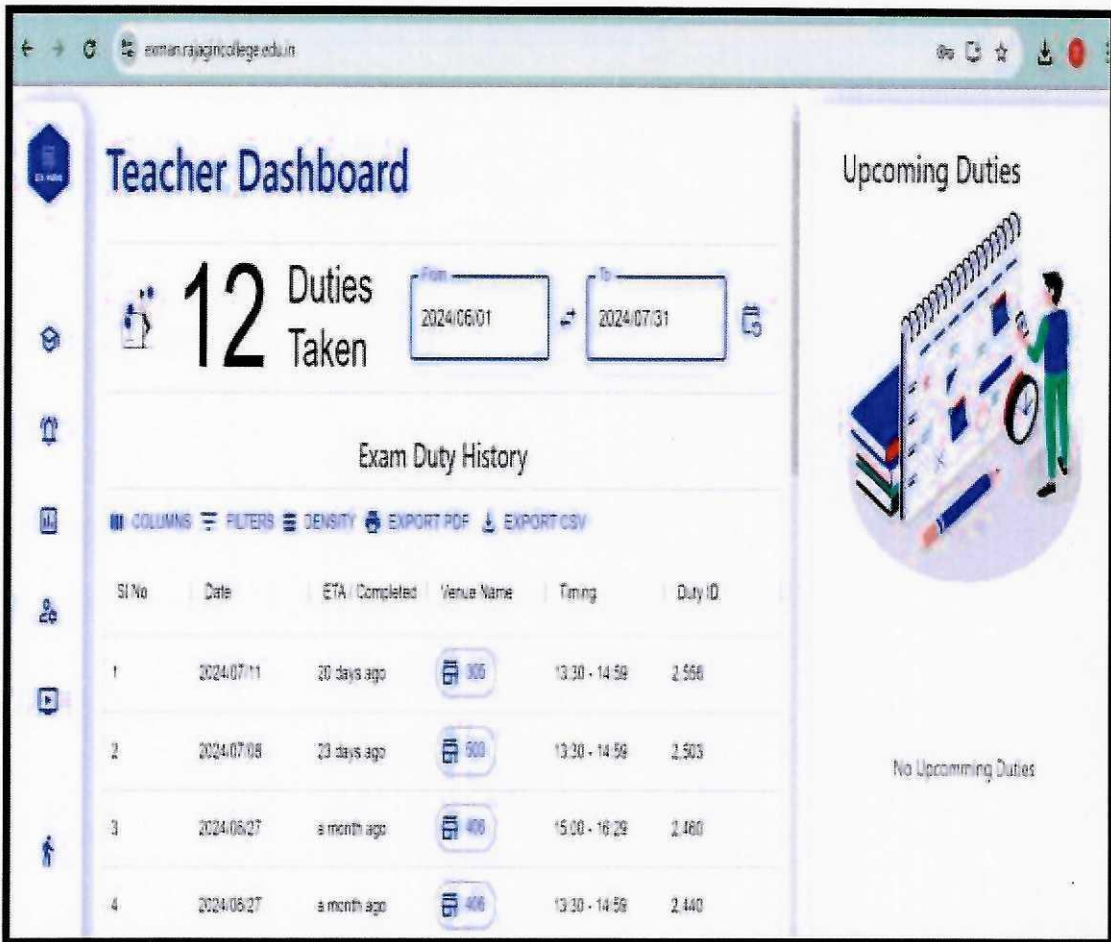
examan.rajagiricollege.edu.in

Teacher Dashboard

12 Duties Taken

From
2024/06/01

To
2024/07/31

Exam Duty History

COLUMNS FILTERS DENSITY EXPORT PDF EXPORT CSV

| Sl No | Date | ETA / Completed | Venue Name | Timing | Duty ID |
|---|---|---|---|---|---|
| 1 | 2024/07/11 | 20 days ago | 305 | 13:30 - 14:59 | 2,566 |
| 2 | 2024/07/08 | 23 days ago | 503 | 13:30 - 14:59 | 2,503 |
| 3 | 2024/06/27 | a month ago | 408 | 15:00 - 16:29 | 2,460 |
| 4 | 2024/06/27 | a month ago | 406 | 13:30 - 14:59 | 2,440 |

Upcoming Duties

No Upcomming Duties